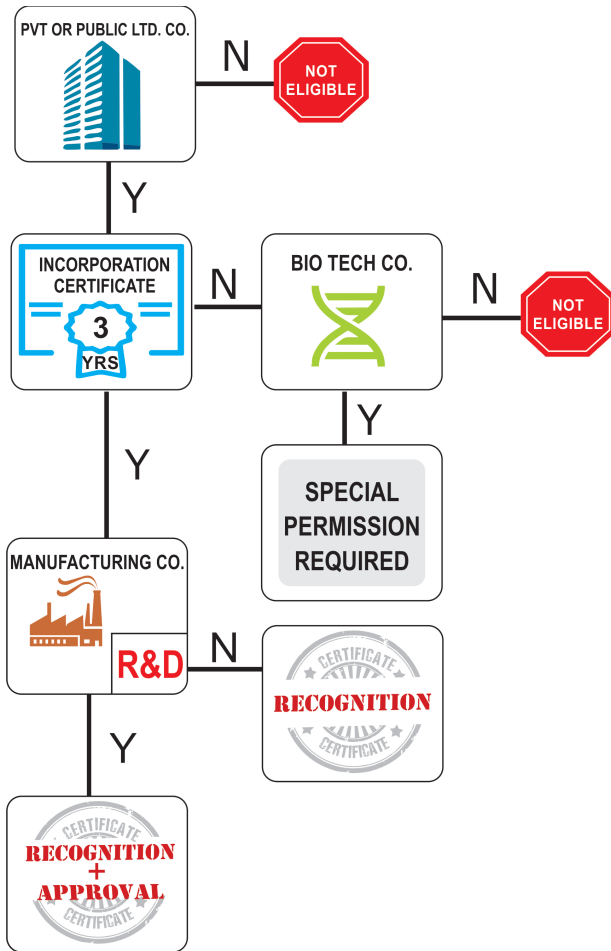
PVT OR PUBLIC LTD. CO.

N

NOT ELIGIBLE

Y

INCORPORATION CERTIFICATE

3

YRS

N

BIO TECH CO.

N

NOT ELIGIBLE

Y

SPECIAL PERMISSION REQUIRED

Y

MANUFACTURING CO.

R&D

N

CERTIFICATE

RECOGNITION

CERTIFICATE

Y

CERTIFICATE

RECOGNITION
+
APPROVAL

CERTIFICATE